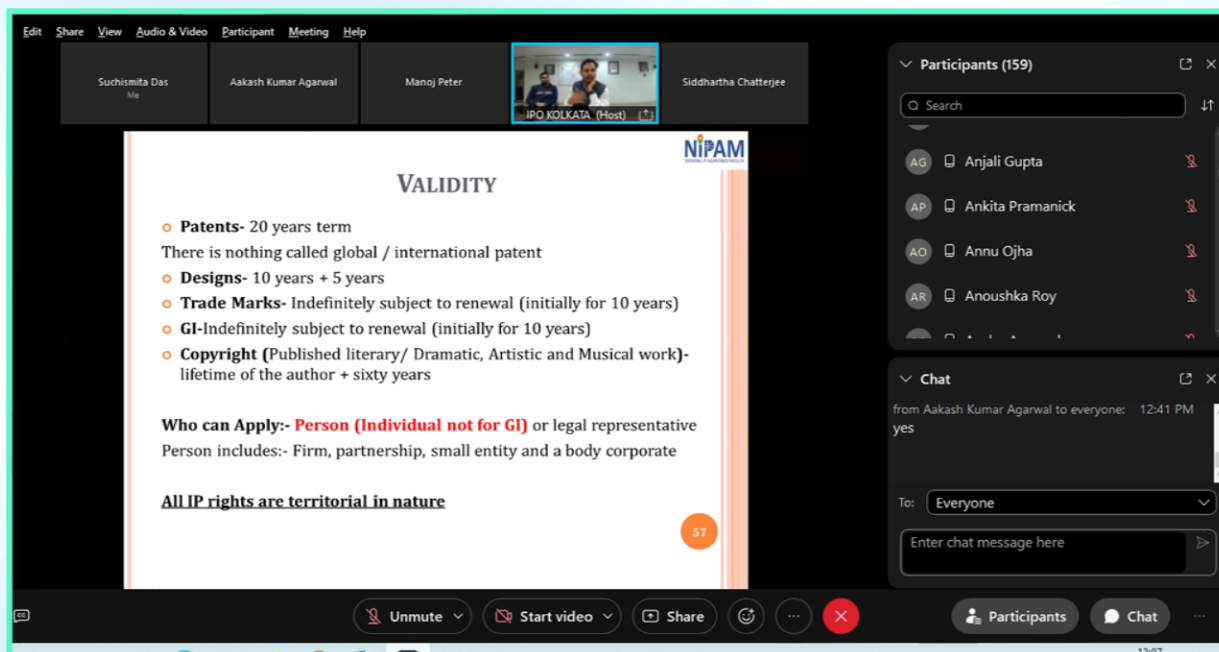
Edit Share View Audio & Video Participant Meeting Help

Suchismita Das
Me

Aakash Kumar Agarwal

Manoj Peter

IPO KOLKATA (Host)

Siddhartha Chatterjee

NIPAM

VALIDITY

Patents- 20 years term

There is nothing called global / international patent

Designs- 10 years + 5 years

Trade Marks- Indefinitely subject to renewal (initially for 10 years)

GI-Indefinitely subject to renewal (initially for 10 years)

Copyright (Published literary/ Dramatic, Artistic and Musical work)- lifetime of the author + sixty years

Who can Apply:- Person (Individual not for GI) or legal representative

Person includes:- Firm, partnership, small entity and a body corporate

All IP rights are territorial in nature

57

Participants (159)

Search

AG Anjali Gupta

AP Ankita Pramanick

AO Annu Ojha

AR Anoushka Roy

Chat

from Aakash Kumar Agarwal to everyone: 12:41 PM

yes

To: Everyone

Enter chat message here

Unmute

Start video

Share

Participants

Chat